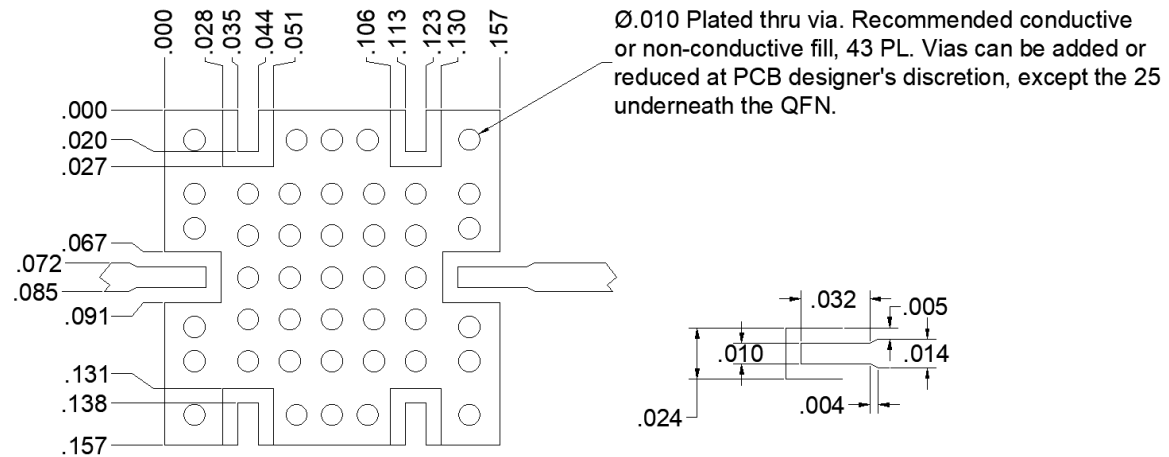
.000 .028 .035 .044 .051 .106 .113 .123 .130 .157

Ø.010 Plated thru via. Recommended conductive or non-conductive fill, 43 PL. Vias can be added or reduced at PCB designer's discretion, except the 25 underneath the QFN.

.000
.020
.027
.067
.072
.085
.091
.131
.138
.157

.032
.005
.010
.014
.024
.004